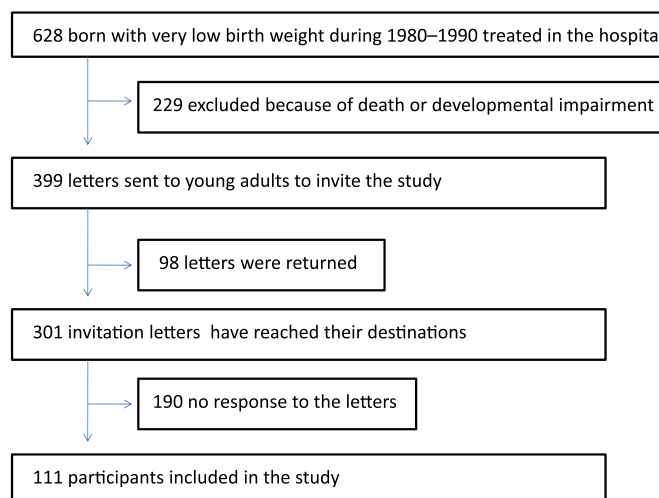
628 born with very low birth weight during 1980–1990 treated in the hospita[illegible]

229 excluded because of death or developmental impairment

399 letters sent to young adults to invite the study

98 letters were returned

301 invitation letters  have reached their destinations

190 no response to the letters

111 participants included in the study